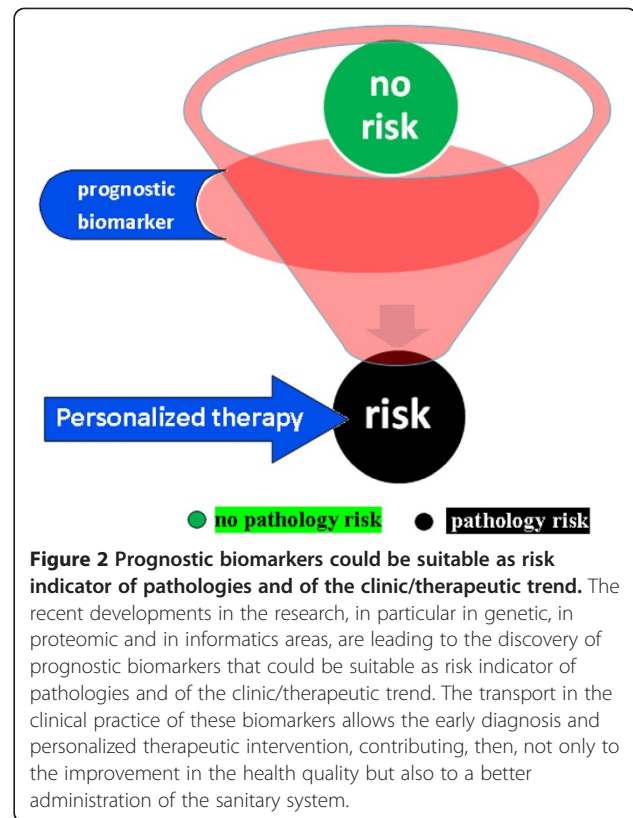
no risk

prognostic biomarker

Personalized therapy

risk

no pathology risk

pathology risk

**Figure 2 Prognostic biomarkers could be suitable as risk indicator of pathologies and of the clinic/therapeutic trend.** The recent developments in the research, in particular in genetic, in proteomic and in informatics areas, are leading to the discovery of prognostic biomarkers that could be suitable as risk indicator of pathologies and of the clinic/therapeutic trend. The transport in the clinical practice of these biomarkers allows the early diagnosis and personalized therapeutic intervention, contributing, then, not only to the improvement in the health quality but also to a better administration of the sanitary system.